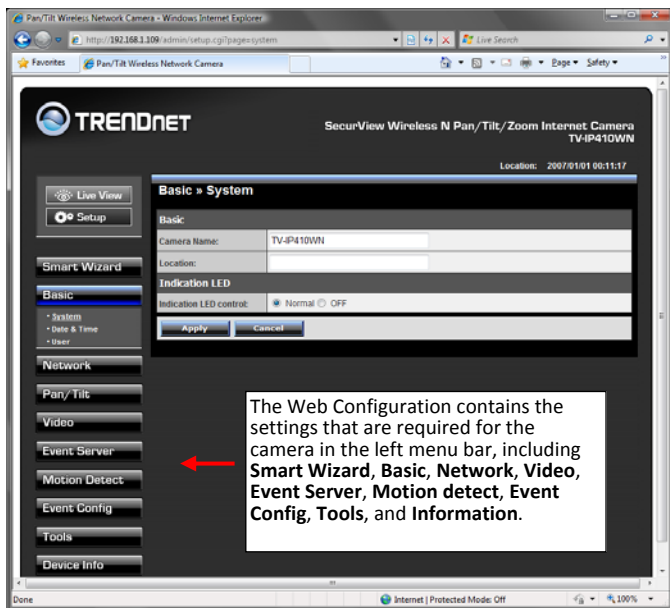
Pan/Tilt Wireless Network Camera - Windows Internet Explorer

http://192.168.1.109/admin/setup.cgi?page=system

Live Search

Favorites

Pan/Tilt Wireless Network Camera

Page ▾ Safety ▾

TRENDNET

SecurView Wireless N Pan/Tilt/Zoom Internet Camera
TV-IP410WN

Location: 2007/01/01 00:11:17

Live View

Setup

Smart Wizard

Basic

• System
• Date & Time
• User

Network

Pan/Tilt

Video

Event Server

Motion Detect

Event Config

Tools

Device Info

Basic » System

Basic

| Camera Name: | TV-IP410WN |
|---|---|
| Location: | |

Indication LED

Indication LED control: Normal OFF

Apply Cancel

The Web Configuration contains the settings that are required for the camera in the left menu bar, including **Smart Wizard**, **Basic**, **Network**, **Video**, **Event Server**, **Motion detect**, **Event Config**, **Tools**, and **Information**.

Done

Internet | Protected Mode: Off

100%